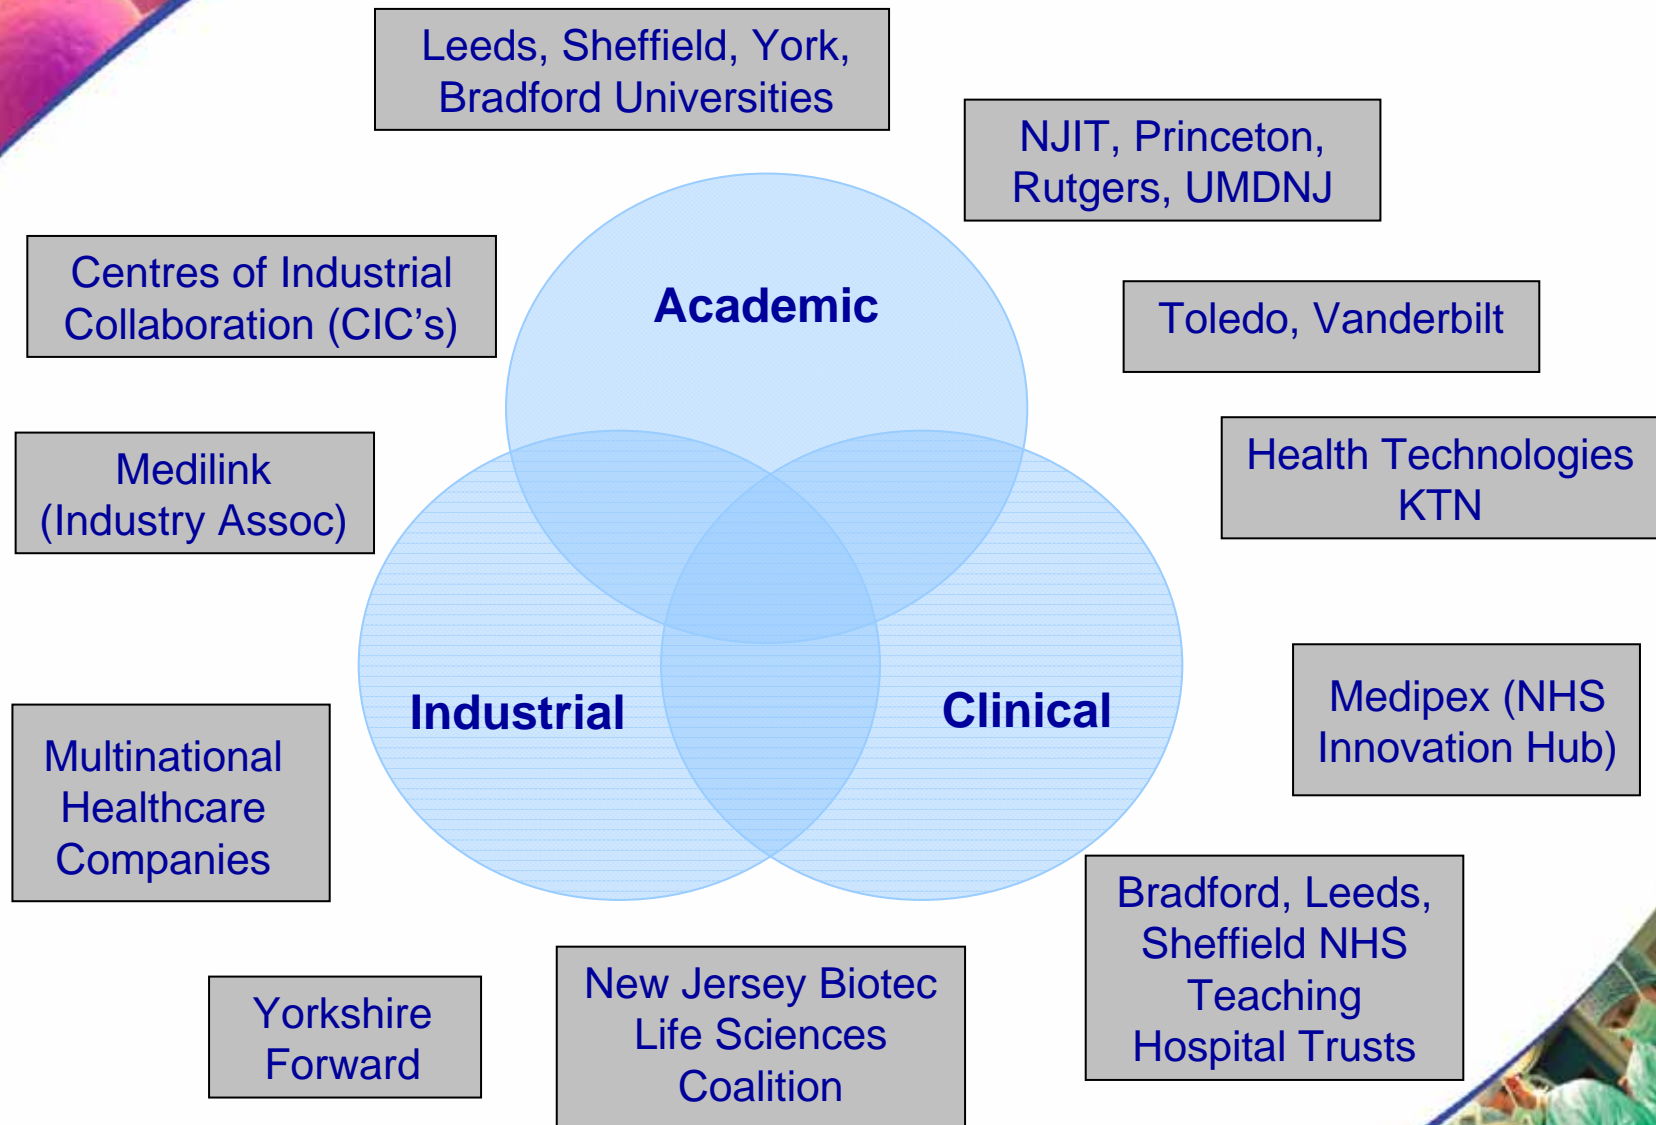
Leeds, Sheffield, York, Bradford Universities

NJIT, Princeton, Rutgers, UMDNJ

Centres of Industrial Collaboration (CIC's)

Academic

Toledo, Vanderbilt

Medilink (Industry Assoc)

Health Technologies KTN

Industrial

Clinical

Medipex (NHS Innovation Hub)

Multinational Healthcare Companies

Bradford, Leeds, Sheffield NHS Teaching Hospital Trusts

Yorkshire Forward

New Jersey Biotec Life Sciences Coalition